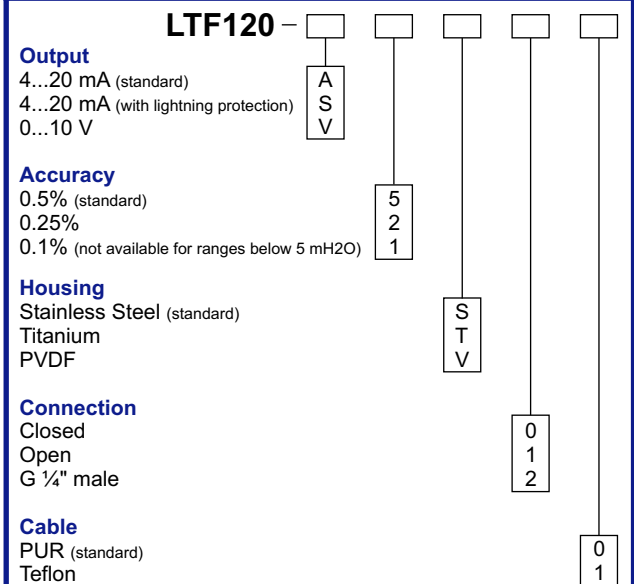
LTF120 –

Output
4...20 mA (standard)
4...20 mA (with lightning protection)
0...10 V

A
S
V

Accuracy
0.5% (standard)
0.25%
0.1% (not available for ranges below 5 mH2O)

5
2
1

Housing
Stainless Steel (standard)
Titanium
PVDF

S
T
V

Connection
Closed
Open
G ¼" male

0
1
2

Cable
PUR (standard)
Teflon

0
1